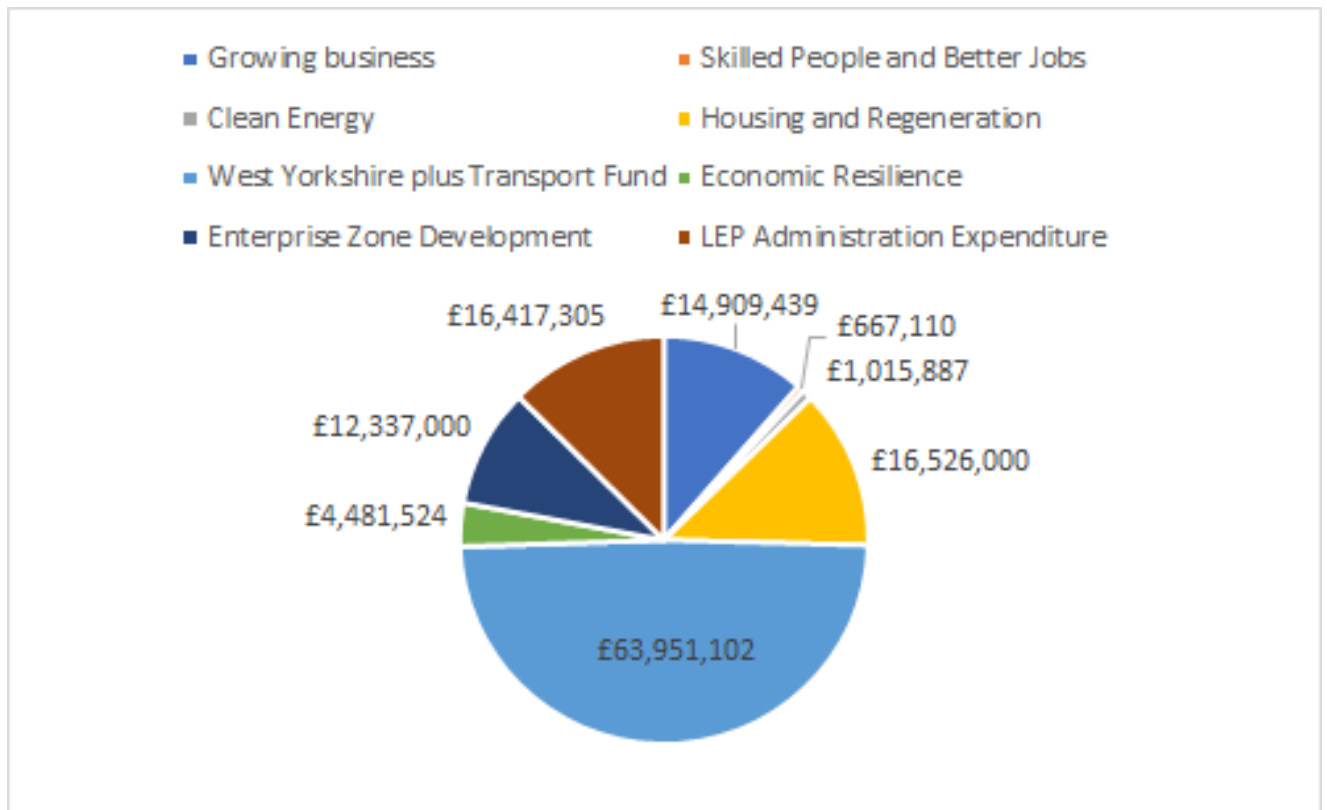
Growing business
Skilled People and Better Jobs
Clean Energy
Housing and Regeneration
West Yorkshire plus Transport Fund
Economic Resilience
Enterprise Zone Development
LEP Administration Expenditure

£16,417,305
£14,909,439
£667,110
£1,015,887
£12,337,000
£16,526,000
£4,481,524
£63,951,102